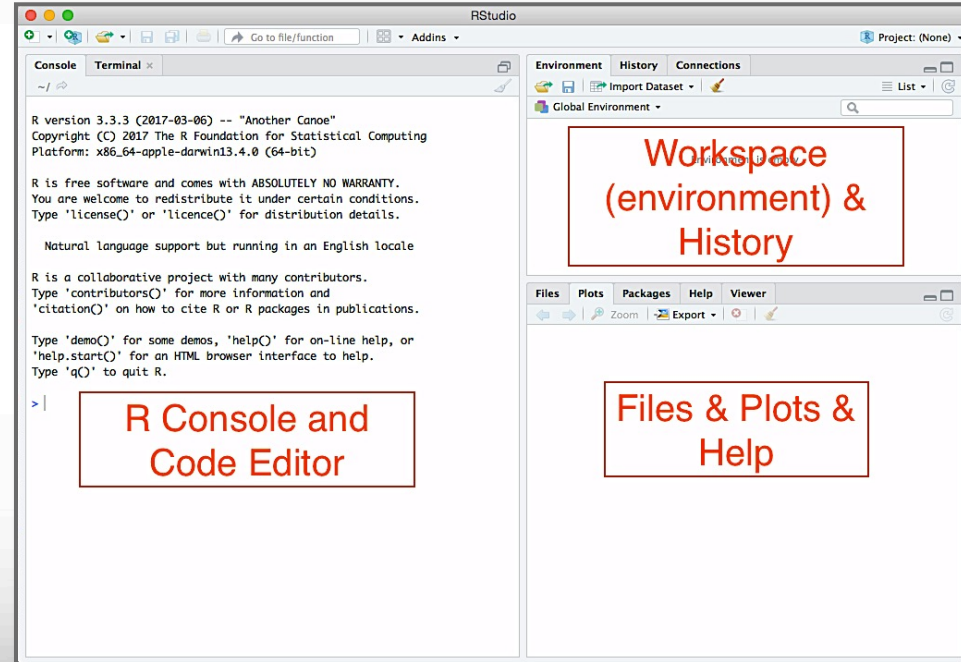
RStudio

Go to file/function

Addins

Project: (None)

Console

Terminal

~/

R version 3.3.3 (2017-03-06) -- "Another Canoe"
Copyright (C) 2017 The R Foundation for Statistical Computing
Platform: x86_64-apple-darwin13.4.0 (64-bit)

R is free software and comes with ABSOLUTELY NO WARRANTY.
You are welcome to redistribute it under certain conditions.
Type 'license()' or 'licence()' for distribution details.

Natural language support but running in an English locale

R is a collaborative project with many contributors.
Type 'contributors()' for more information and
'citation()' on how to cite R or R packages in publications.

Type 'demo()' for some demos, 'help()' for on-line help, or
'help.start()' for an HTML browser interface to help.
Type 'q()' to quit R.

>

R Console and Code Editor

Environment

History

Connections

Import Dataset

List

Global Environment

Workspace (environment) & History

Environment is empty

Files

Plots

Packages

Help

Viewer

Zoom

Export

Files & Plots & Help